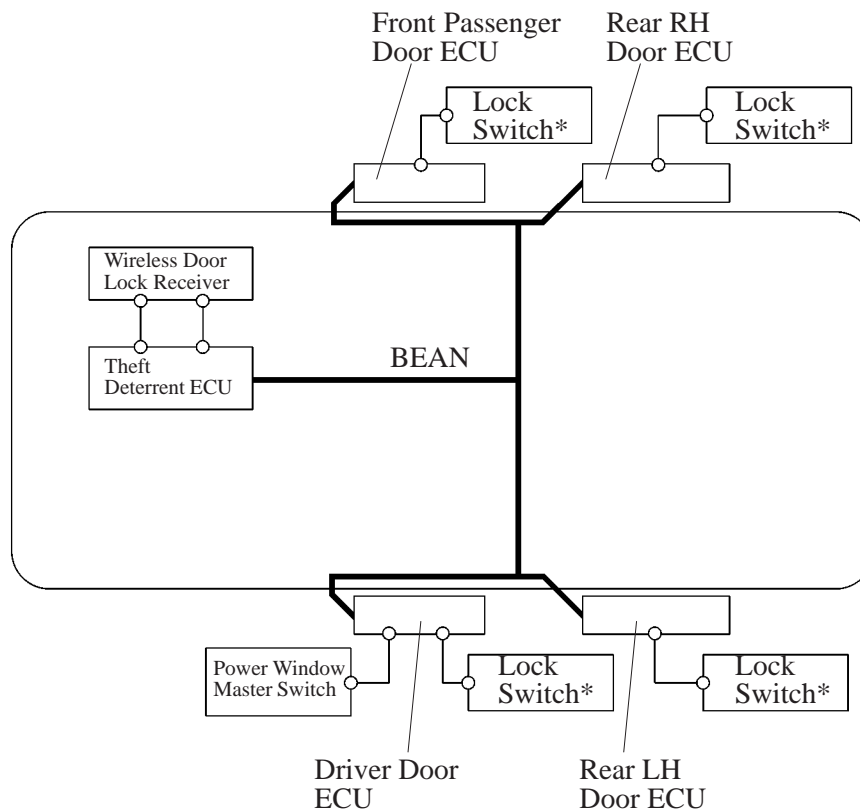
Front Passenger Door ECU

Rear RH Door ECU

Lock Switch*

Lock Switch*

Wireless Door Lock Receiver

Theft Deterrent ECU

BEAN

Power Window Master Switch

Lock Switch*

Lock Switch*

Driver Door ECU

Rear LH Door ECU